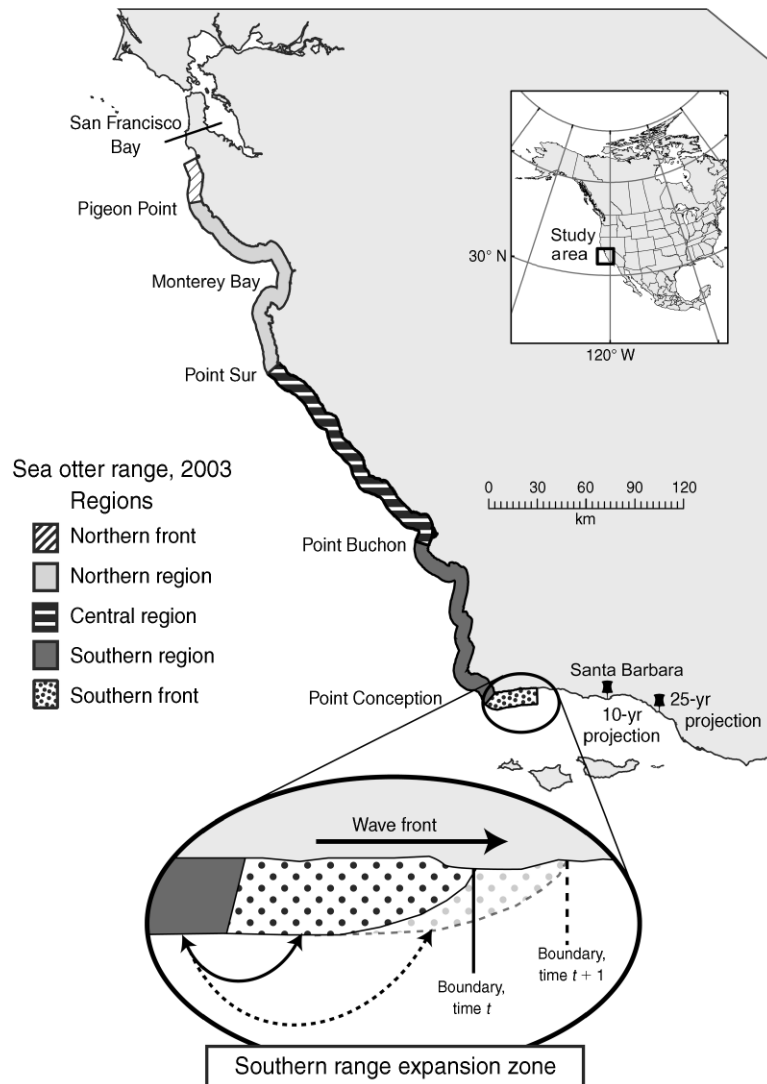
San Francisco Bay

Pigeon Point

Monterey Bay

Point Sur

Study area

30° N

120° W

Sea otter range, 2003
Regions
Northern front
Northern region
Central region
Southern region
Southern front

0 30 60 90 120
km

Point Buchon

Point Conception

Santa Barbara

10-yr projection

25-yr projection

Wave front

Boundary, time $t$

Boundary, time $t + 1$

Southern range expansion zone